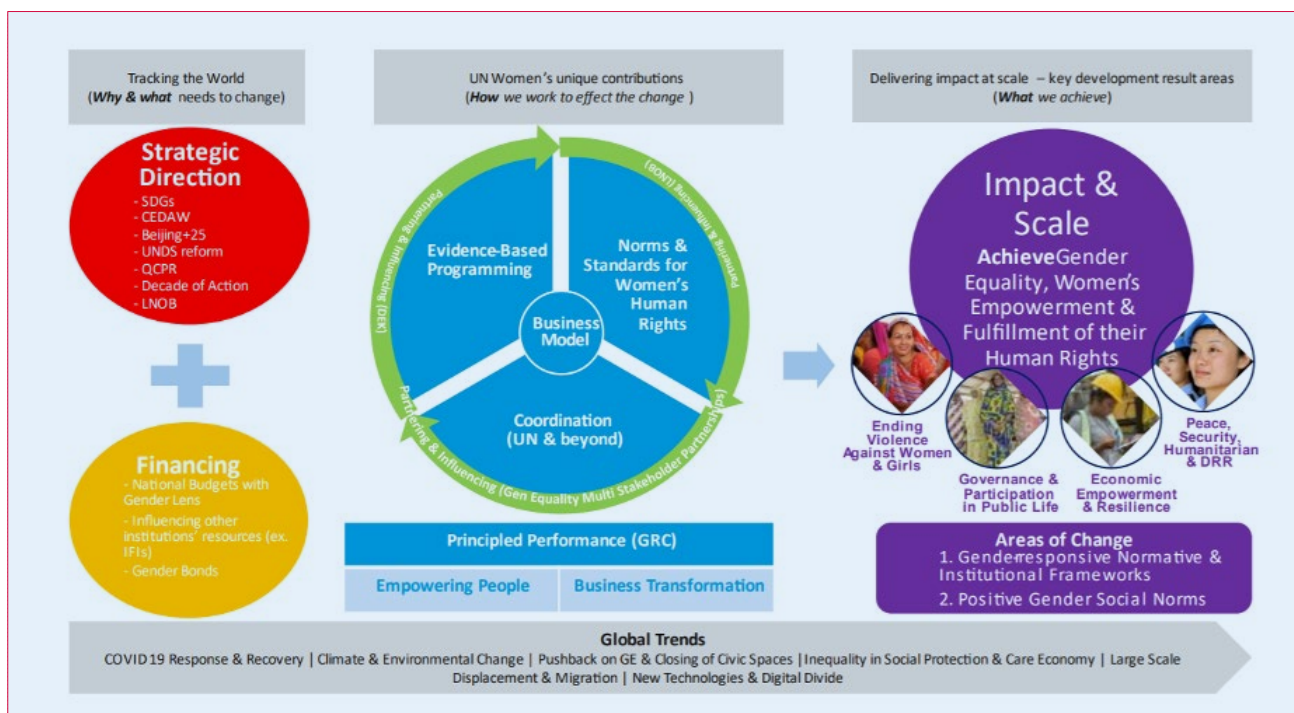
Tracking the World
(*Why & what* needs to change)

Strategic Direction
- SDGs
- CEDAW
- Beijing+25
- UNDS reform
- QCPR
- Decade of Action
- LNOB

Financing
- National Budgets with Gender Lens
- Influencing other institutions' resources (ex. IFIs)
- Gender Bonds

UN Women's unique contributions
(*How we work to effect the change* )

Partnering & Influencing (DEX)

Partnering & Influencing (NOB)

Evidence-Based Programming

Norms & Standards for Women's Human Rights

Business Model

Coordination (UN & beyond)

Partnering & Influencing (Gen Equality Multi Stakeholder Partnerships)

Principled Performance (GRC)

Empowering People | Business Transformation

Delivering impact at scale – key development result areas
(*What we achieve*)

Impact & Scale
Achieve Gender Equality, Women's Empowerment & Fulfillment of their Human Rights

Ending Violence Against Women & Girls

Governance & Participation in Public Life

Economic Empowerment & Resilience

Peace, Security, Humanitarian & DRR

Areas of Change
1. Gender-responsive Normative & Institutional Frameworks
2. Positive Gender Social Norms

Global Trends
COVID19 Response & Recovery | Climate & Environmental Change | Pushback on GE & Closing of Civic Spaces | Inequality in Social Protection & Care Economy | Large Scale Displacement & Migration | New Technologies & Digital Divide